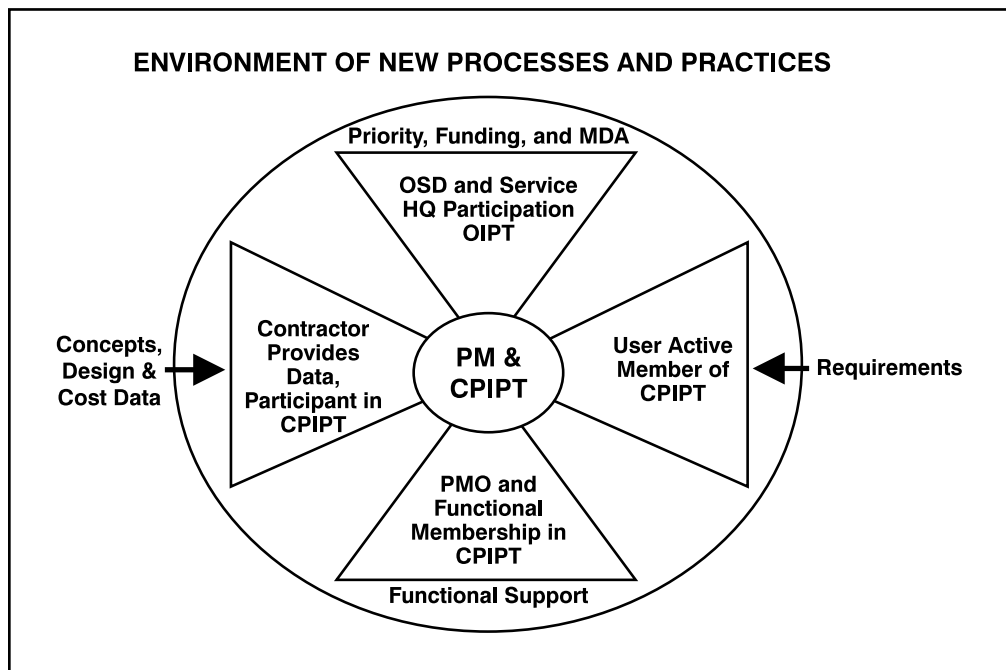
ENVIRONMENT OF NEW PROCESSES AND PRACTICES

Priority, Funding, and MDA

OSD and Service HQ Participation OIPT

Concepts, Design & Cost Data

Contractor Provides Data, Participant in CPIPT

PM & CPIPT

User Active Member of CPIPT

Requirements

PMO and Functional Membership in CPIPT

Functional Support